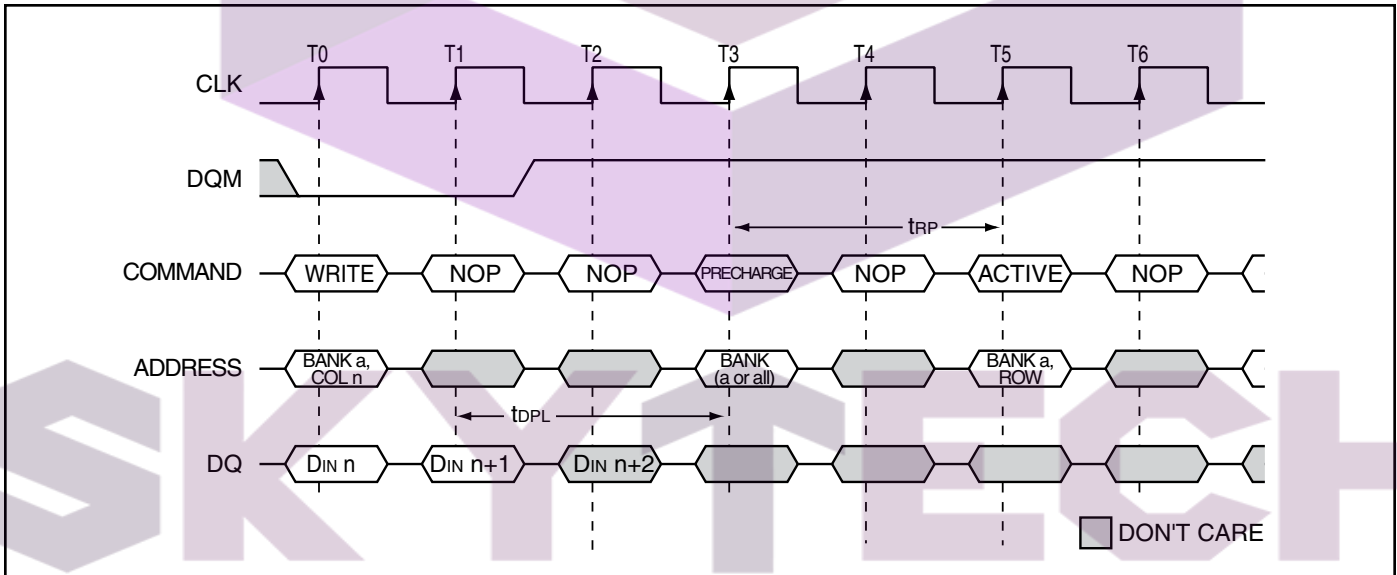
T0 T1 T2 T3 T4 T5 T6

CLK

DQM

$t_{RP}$

COMMAND WRITE NOP NOP PRECHARGE NOP ACTIVE NOP

ADDRESS BANK a, COL n BANK (a or all) BANK a, ROW

$t_{DPL}$

DQ $D_{IN}$ n $D_{IN}$ n+1 $D_{IN}$ n+2

DON'T CARE

SKYTECH